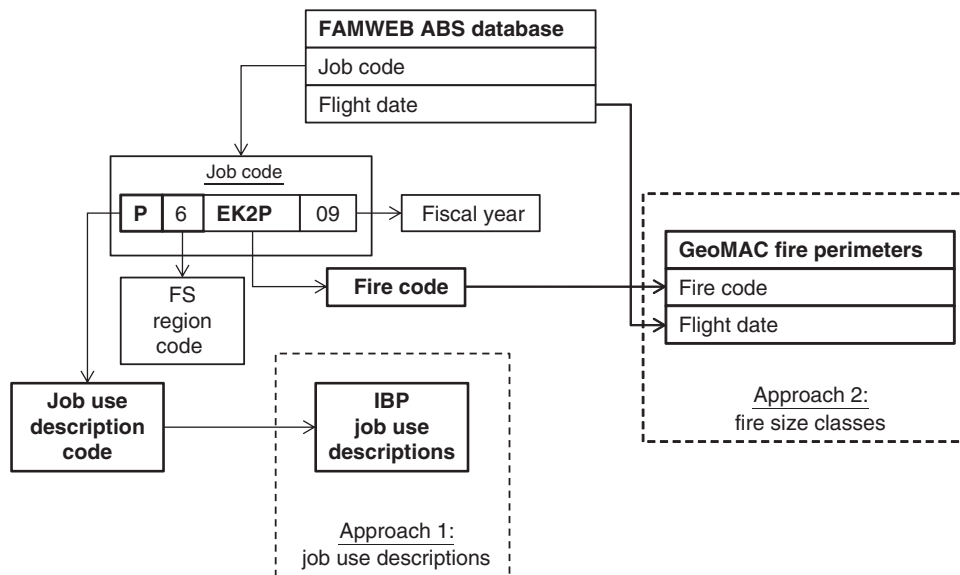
| FAMWEB ABS database |
|---|
| Job code |
| Flight date |

Job code

| P | 6 | EK2P | 09 |
|---|---|---|---|

Fiscal year

FS region code

Fire code

| GeoMAC fire perimeters |
|---|
| Fire code |
| Flight date |

Approach 2: fire size classes

Job use description code

IBP job use descriptions

Approach 1: job use descriptions